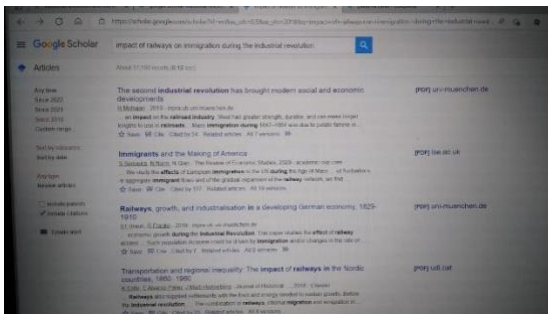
https://scholar.google.com/scholar?hl=en&as_sdt=0%2C5&q=impact+of+railways+on+immigration+during+the+industrial+revolution

Google Scholar

impact of railways on immigration during the industrial revolution

Articles

About 17,100 results (0.12 sec)

Any time
Since 2022
Since 2021
Since 2018
Custom range...

Sort by relevance
Sort by date

Any type
Review articles

include patents
include citations

Create alert

The second industrial revolution has brought modern social and economic developments
S Mohajan - 2019 - mpra.ub.uni-muenchen.de
... impact on the railroad industry. Steel had greater strength, durable, and can make longer lengths to use in railroads. ... Mass immigration during 1840–1850 was due to potato famine in ...
Save Cite Cited by 54 Related articles All 7 versions

[PDF] uni-muenchen.de

Immigrants and the Making of America
S Sequeira, N Nunn, N Qian - The Review of Economic Studies, 2020 - academic.oup.com
We study the effects of European immigration to the US during the Age of Mass ... of frontier... aggregate immigrant flows and of the gradual expansion of the railway network, we find ...
Save Cite Cited by 177 Related articles All 18 versions

[PDF] lse.ac.uk

Railways, growth, and industrialisation in a developing German economy, 1829-1910
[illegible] - 2016 - mpra.ub.uni-muenchen.de
... economic growth during the Industrial Revolution. This paper studies the effect of railway ... Such population increase could be driven by immigration and/or changes in the rate of ...
Save Cite Cited by 17 Related articles All 6 versions

[PDF] uni-muenchen.de

Transportation and regional inequality: The impact of railways in the Nordic countries, 1860–1960
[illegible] - Journal of Historical ..., 2018 - Elsevier
... Railways also supported ... the industrial revolution ... immigration and ...
Save Cite Cited by 55 Related articles All 9 versions

[PDF] udl.cat